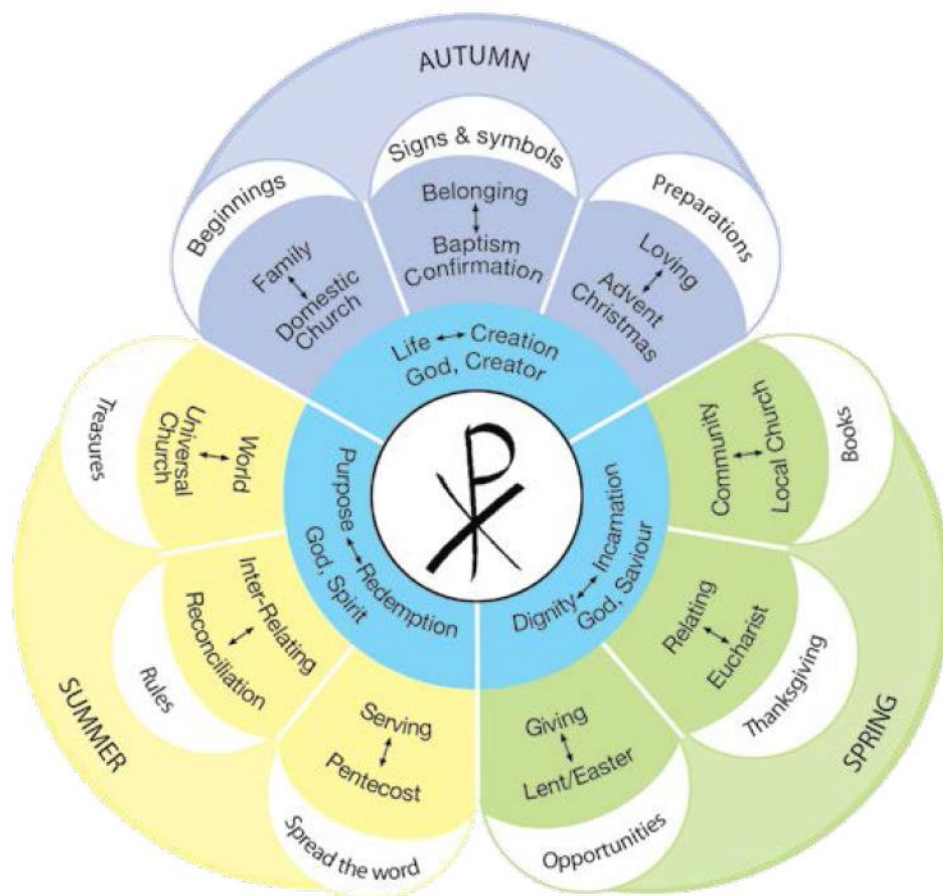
AUTUMN

Beginnings

Family
↔
Domestic Church

Signs & symbols

Belonging
↔
Baptism Confirmation

Preparations

Loving
↔
Advent Christmas

Life ↔ Creation
God, Creator

Books

Community
↔
Local Church

Dignity ↔ Incarnation
God, Saviour

Thanksgiving

Relating
↔
Eucharist

SPRING

Opportunities

Giving
↔
Lent/Easter

Purpose ↔ Redemption
God, Spirit

Spread the word

Serving
↔
Pentecost

Rules

Inter-Relating
↔
Reconciliation

SUMMER

Treasures

World
↔
Universal Church